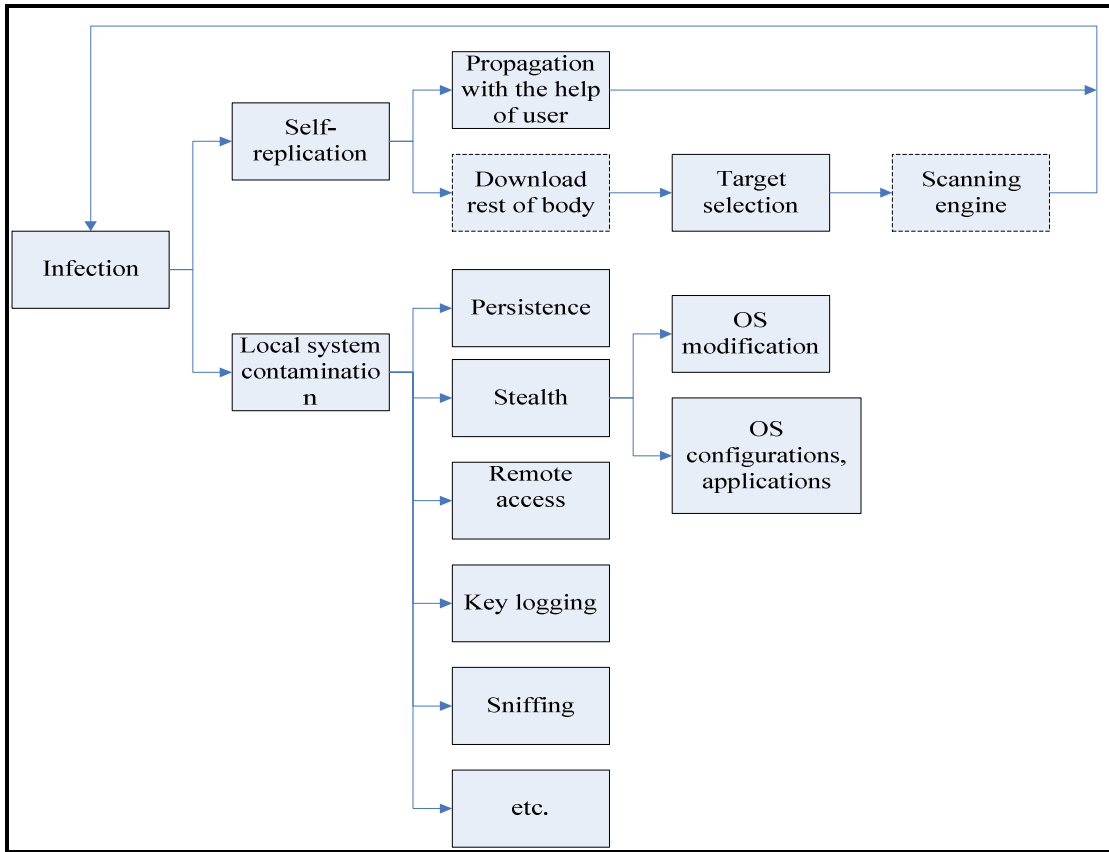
Infection

Self-replication

Propagation with the help of user

Download rest of body

Target selection

Scanning engine

Local system contaminatio n

Persistence

Stealth

OS modification

OS configurations, applications

Remote access

Key logging

Sniffing

etc.